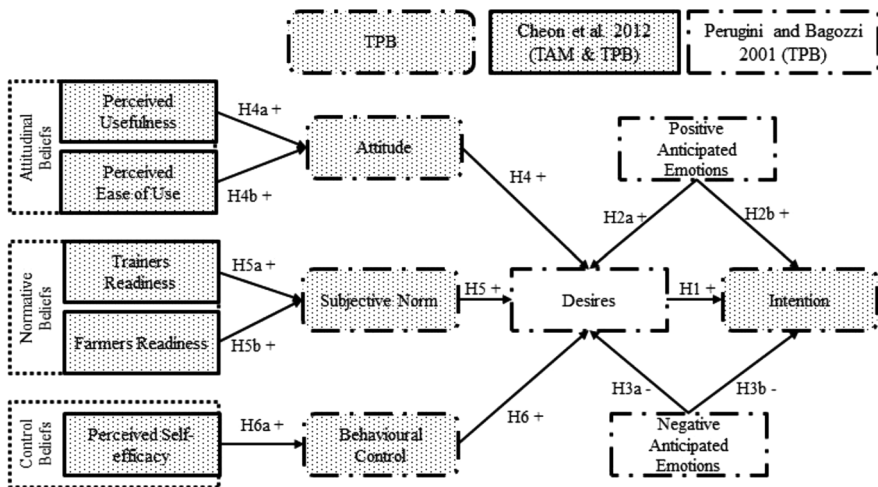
TPB

Cheon et al. 2012 (TAM & TPB)

Perugini and Bagozzi 2001 (TPB)

Attitudinal Beliefs

Perceived Usefulness

Perceived Ease of Use

H4a +

H4b +

Attitude

H4 +

Positive Anticipated Emotions

H2a +

H2b +

Normative Beliefs

Trainers Readiness

Farmers Readiness

H5a +

H5b +

Subjective Norm

H5 +

Desires

H1 +

Intention

H3a -

H3b -

Control Beliefs

Perceived Self-efficacy

H6a +

Behavioural Control

H6 +

Negative Anticipated Emotions